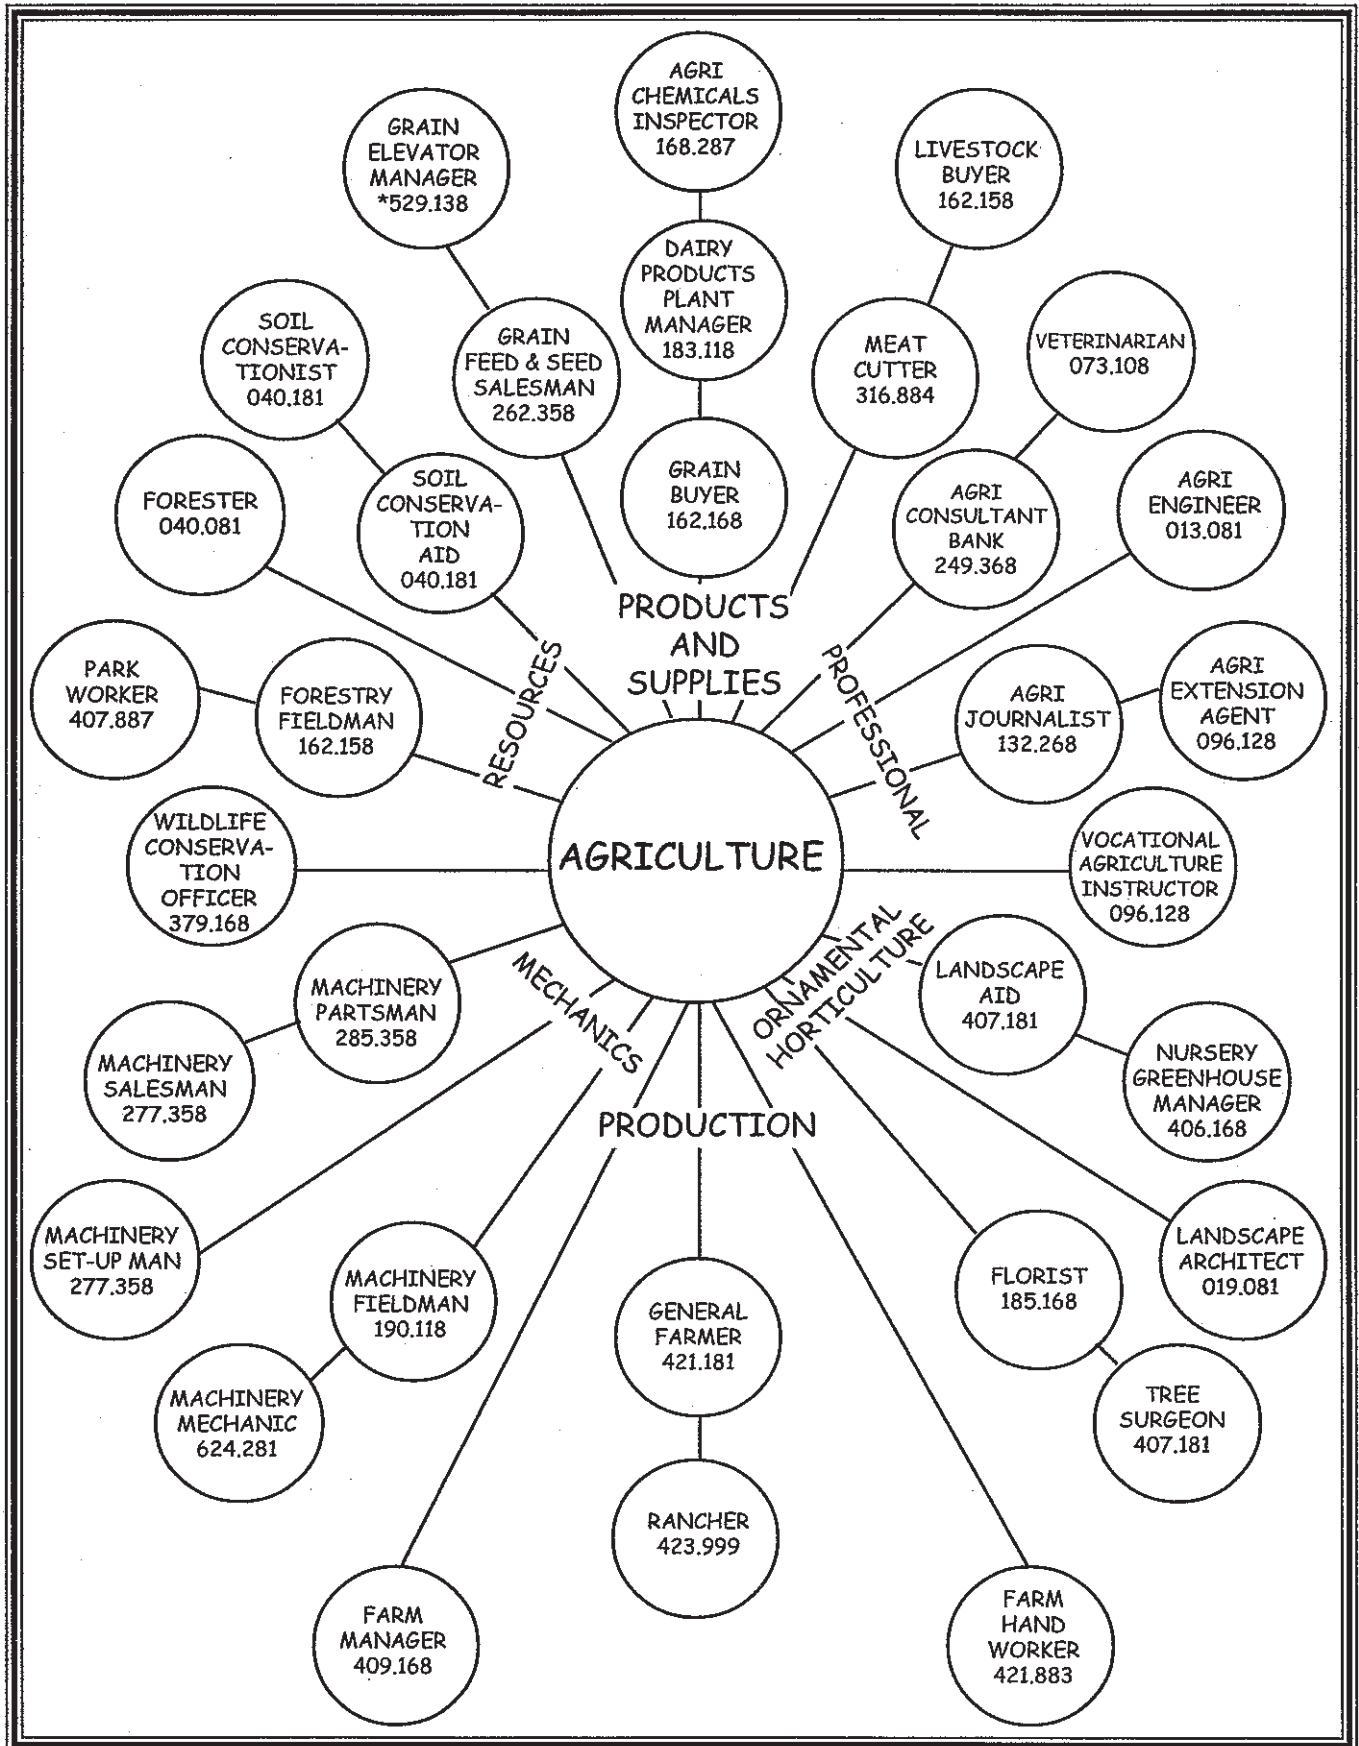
AGRI CHEMICALS INSPECTOR 168.287

GRAIN ELEVATOR MANAGER *529.138

LIVESTOCK BUYER 162.158

DAIRY PRODUCTS PLANT MANAGER 183.118

SOIL CONSERVATIONIST 040.181

GRAIN FEED & SEED SALESMAN 262.358

MEAT CUTTER 316.884

VETERINARIAN 073.108

GRAIN BUYER 162.168

FORESTER 040.081

SOIL CONSERVATION AID 040.181

AGRI CONSULTANT BANK 249.368

AGRI ENGINEER 013.081

PRODUCTS AND SUPPLIES

RESOURCES

PROFESSIONAL

PARK WORKER 407.887

FORESTRY FIELDMAN 162.158

AGRI JOURNALIST 132.268

AGRI EXTENSION AGENT 096.128

WILDLIFE CONSERVATION OFFICER 379.168

AGRICULTURE

VOCATIONAL AGRICULTURE INSTRUCTOR 096.128

MECHANICS

ORNAMENTAL HORTICULTURE

MACHINERY PARTSMAN 285.358

LANDSCAPE AID 407.181

MACHINERY SALESMAN 277.358

NURSERY GREENHOUSE MANAGER 406.168

PRODUCTION

MACHINERY SET-UP MAN 277.358

MACHINERY FIELDMAN 190.118

GENERAL FARMER 421.181

FLORIST 185.168

LANDSCAPE ARCHITECT 019.081

MACHINERY MECHANIC 624.281

TREE SURGEON 407.181

RANCHER 423.999

FARM MANAGER 409.168

FARM HAND WORKER 421.883